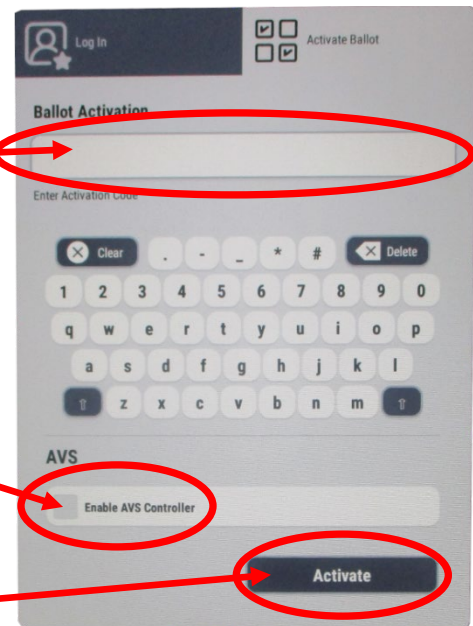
Log In

Activate Ballot

Ballot Activation

Enter Activation Code

Clear . - _ * # Delete

1 2 3 4 5 6 7 8 9 0

q w e r t y u i o p

a s d f g h j k l

z x c v b n m

AVS

Enable AVS Controller

Activate